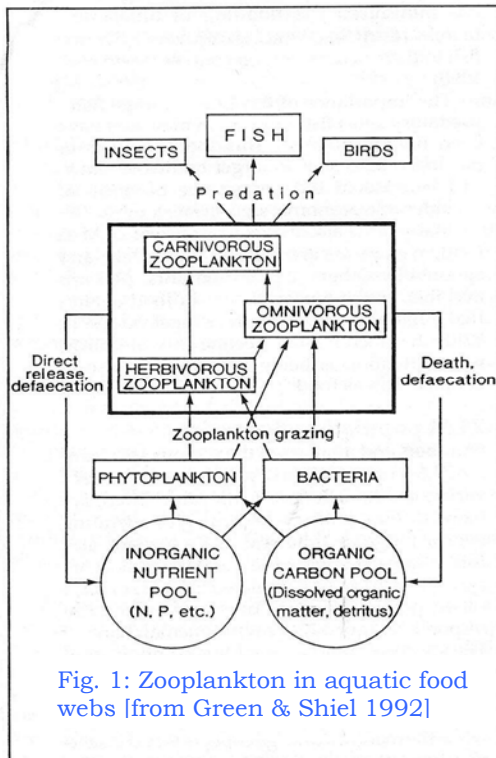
FISH

INSECTS

BIRDS

Predation

CARNIVOROUS ZOOPLANKTON

OMNIVOROUS ZOOPLANKTON

HERBIVOROUS ZOOPLANKTON

Direct release, defaecation

Death, defaecation

Zooplankton grazing

PHYTOPLANKTON

BACTERIA

INORGANIC NUTRIENT POOL (N, P, etc.)

ORGANIC CARBON POOL (Dissolved organic matter, detritus)

Fig. 1: Zooplankton in aquatic food webs [from Green & Shiel 1992]